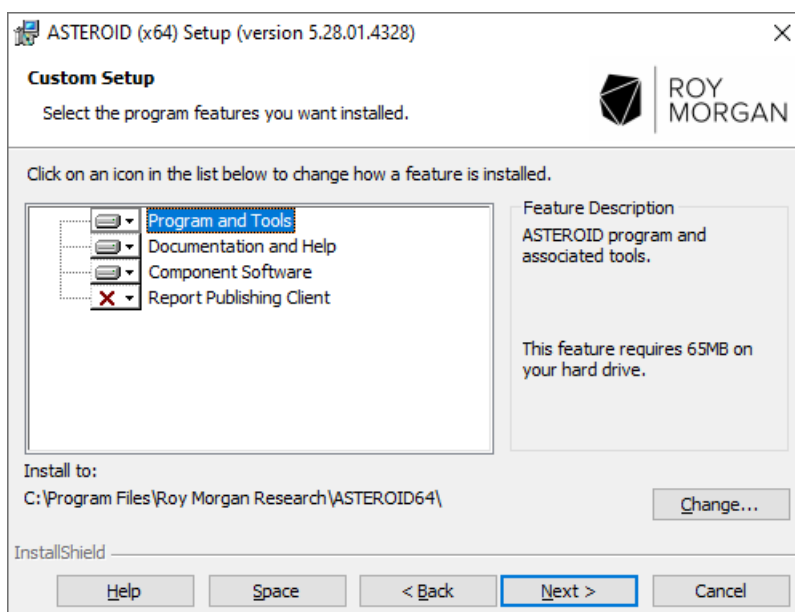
ASTEROID (x64) Setup (version 5.28.01.4328)

×

Custom Setup

Select the program features you want installed.

ROY MORGAN

Click on an icon in the list below to change how a feature is installed.

Program and Tools
Documentation and Help
Component Software
Report Publishing Client

Feature Description

ASTEROID program and associated tools.

This feature requires 65MB on your hard drive.

Install to:

C:\Program Files\Roy Morgan Research\ASTEROID64\

Change...

InstallShield

Help

Space

< Back

Next >

Cancel